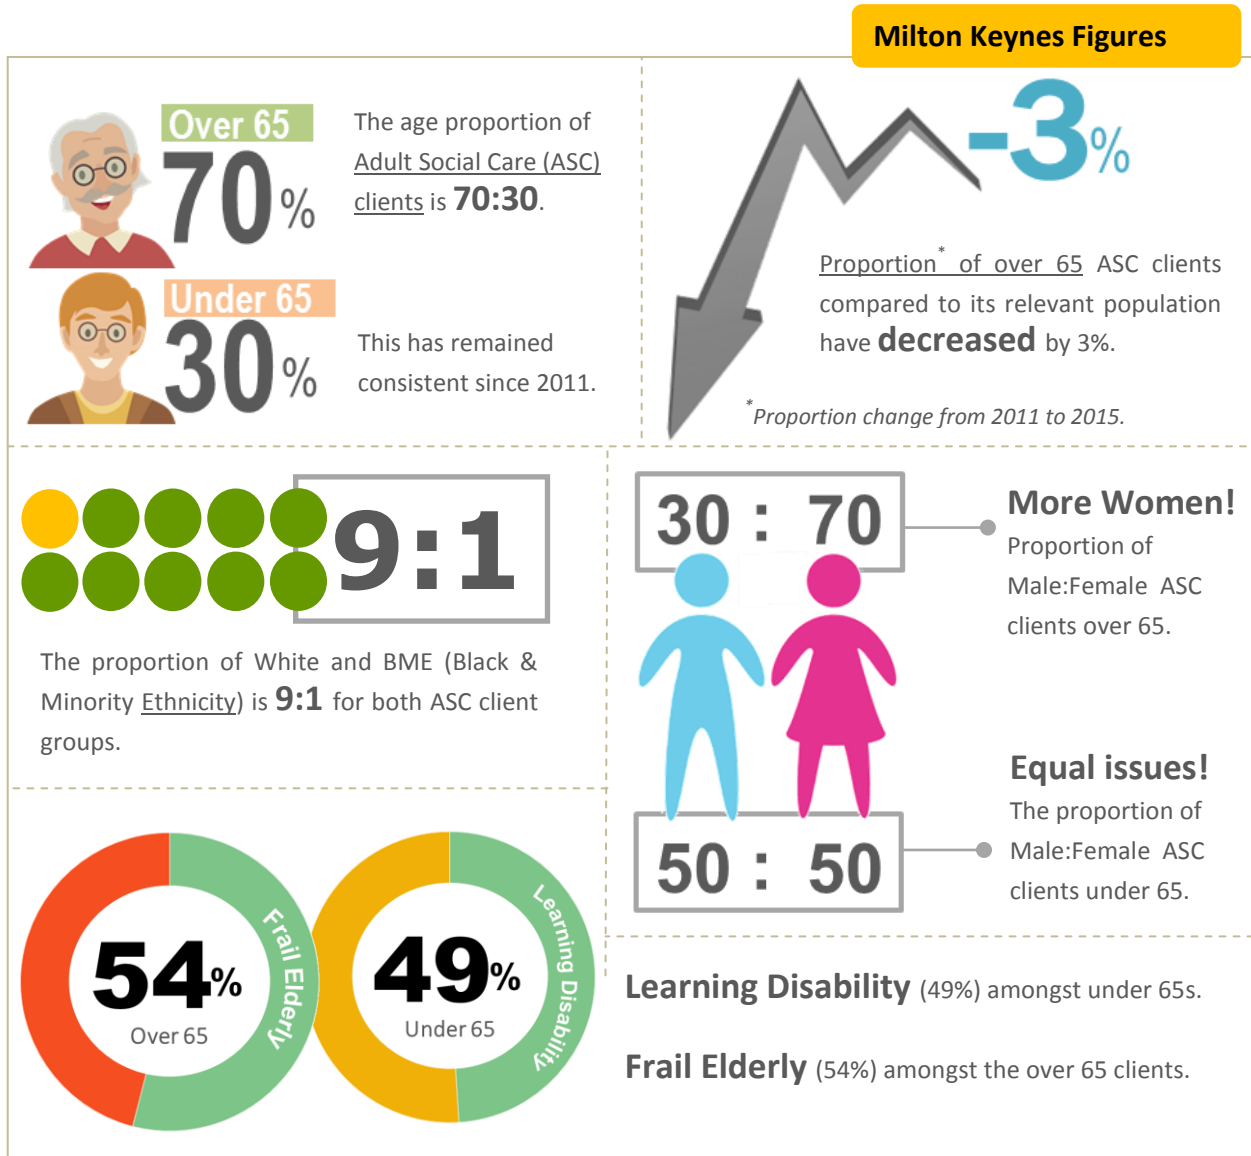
Milton Keynes Figures

Over 65
70%

Under 65
30%

The age proportion of Adult Social Care (ASC) clients is 70:30.

This has remained consistent since 2011.

-3%

Proportion* of over 65 ASC clients compared to its relevant population have decreased by 3%.

*Proportion change from 2011 to 2015.

9:1

The proportion of White and BME (Black & Minority Ethnicity) is 9:1 for both ASC client groups.

30 : 70

More Women!
Proportion of Male:Female ASC clients over 65.

50 : 50

Equal issues!
The proportion of Male:Female ASC clients under 65.

54%
Over 65
Frail Elderly

49%
Under 65
Learning Disability

Learning Disability (49%) amongst under 65s.

Frail Elderly (54%) amongst the over 65 clients.